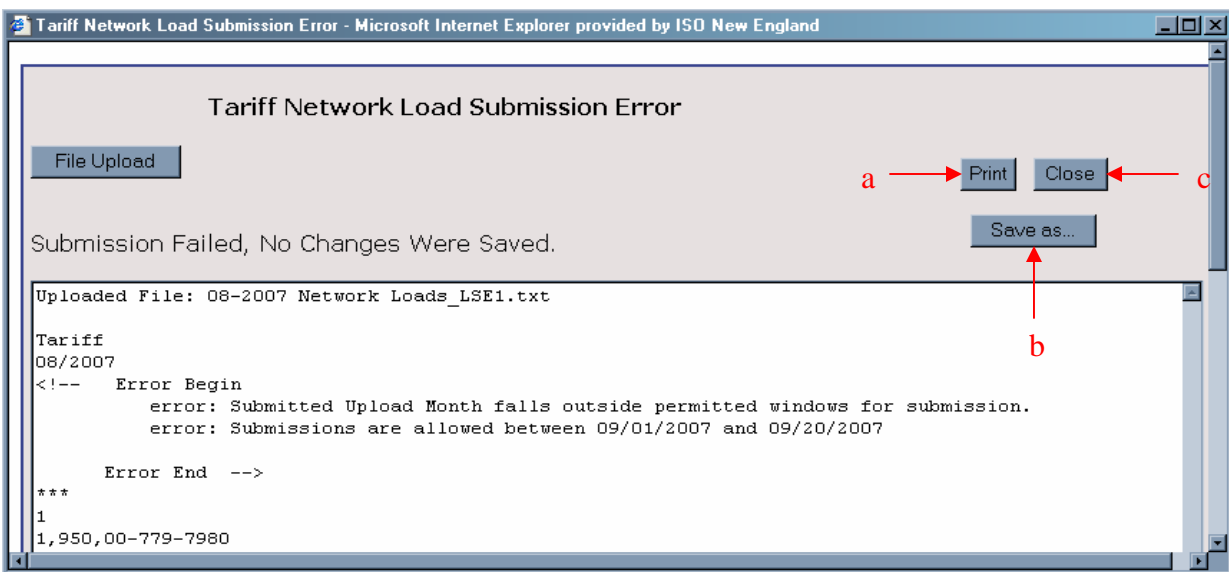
Tariff Network Load Submission Error - Microsoft Internet Explorer provided by ISO New England

Tariff Network Load Submission Error

File Upload

a Print Close c

Save as...

b

Submission Failed, No Changes Were Saved.

Uploaded File: 08-2007 Network Loads_LSE1.txt

Tariff
08/2007
<!-- Error Begin
error: Submitted Upload Month falls outside permitted windows for submission.
error: Submissions are allowed between 09/01/2007 and 09/20/2007

Error End -->
***
1
1,950,00-779-7980